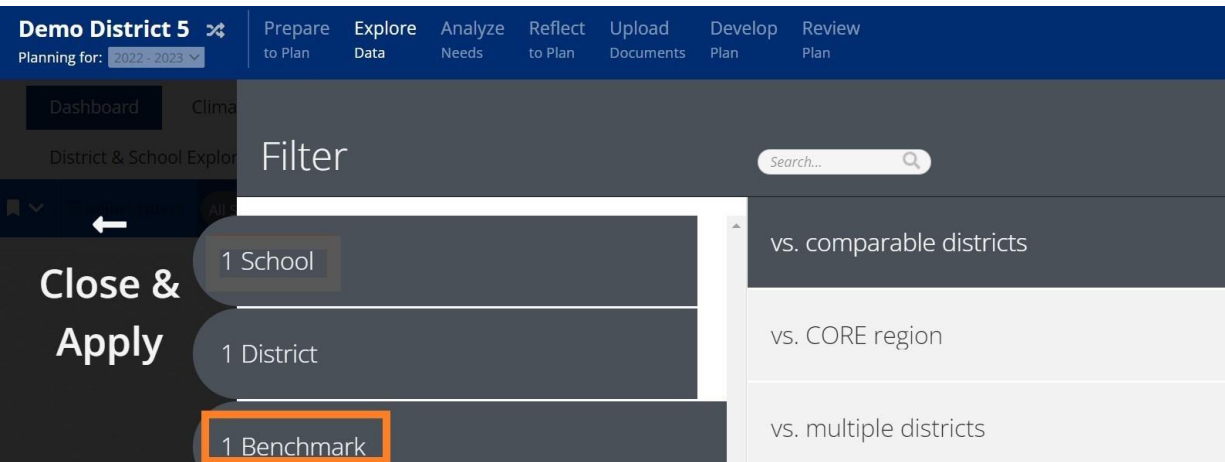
Demo District 5
Planning for: 2022 - 2023

Prepare to Plan
Explore Data
Analyze Needs
Reflect to Plan
Upload Documents
Develop Plan
Review Plan

Dashboard
Clima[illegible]
District & School Explor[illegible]

Filter

Search...

←
Close & Apply

1 School
1 District
1 Benchmark

vs. comparable districts
vs. CORE region
vs. multiple districts